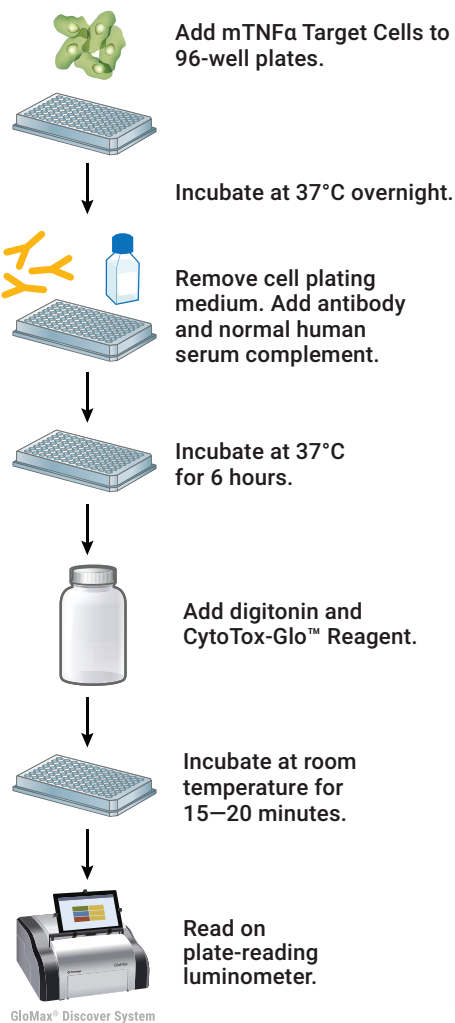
Add mTNFα Target Cells to 96-well plates.

Incubate at 37°C overnight.

Remove cell plating medium. Add antibody and normal human serum complement.

Incubate at 37°C for 6 hours.

Add digitonin and CytoTox-Glo™ Reagent.

Incubate at room temperature for 15—20 minutes.

Read on plate-reading luminometer.

GloMax® Discover System